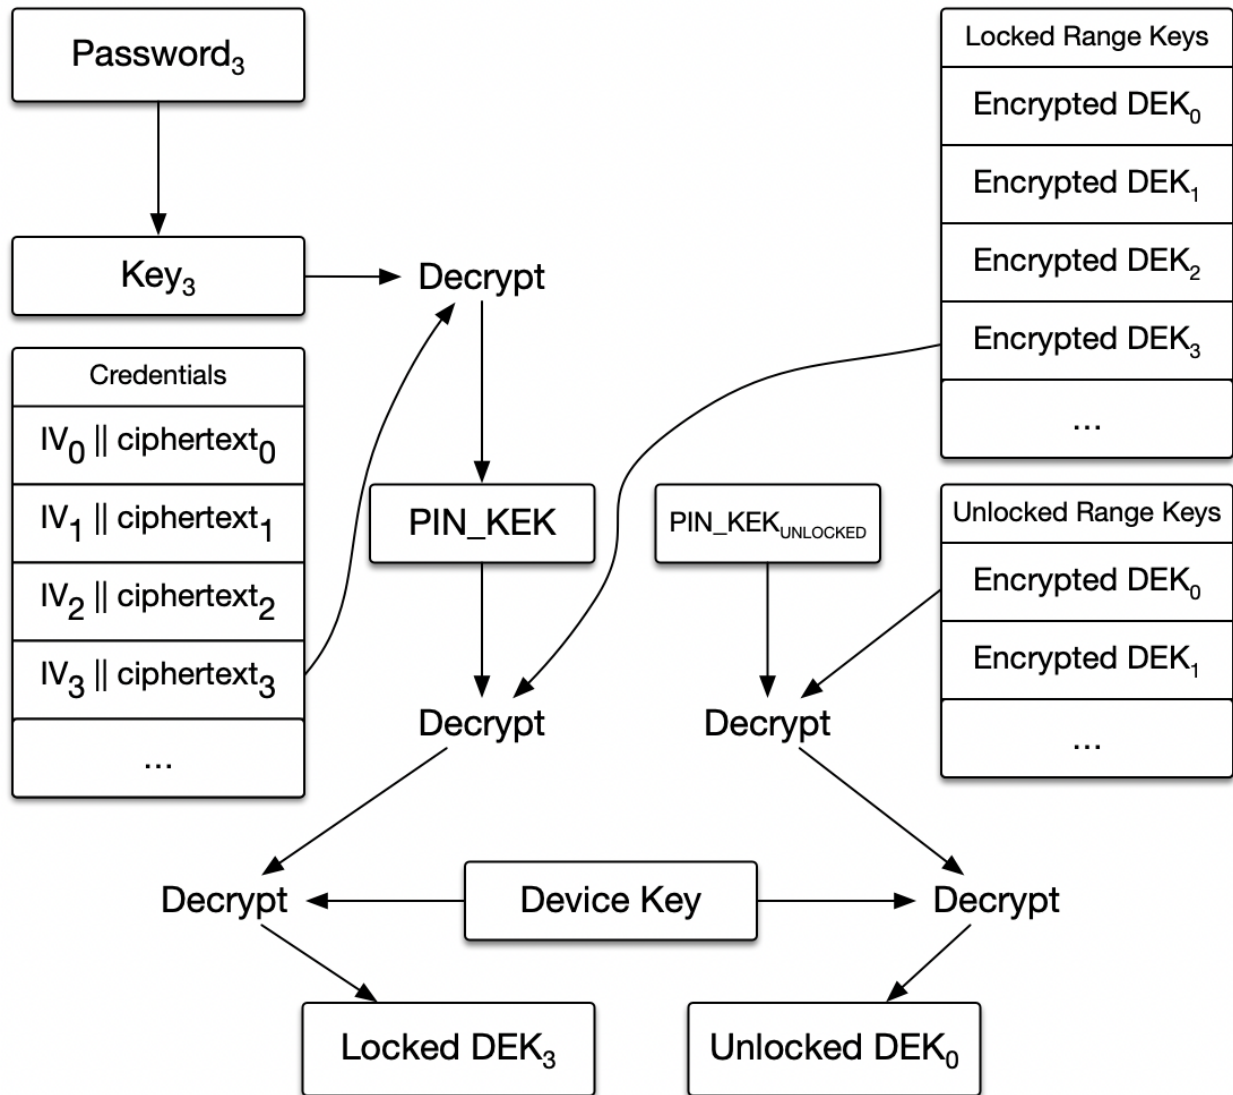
Password$_3$

Locked Range Keys

Encrypted DEK$_0$

Encrypted DEK$_1$

Encrypted DEK$_2$

Encrypted DEK$_3$

...

Key$_3$

Decrypt

Credentials

IV$_0$ || ciphertext$_0$

IV$_1$ || ciphertext$_1$

IV$_2$ || ciphertext$_2$

IV$_3$ || ciphertext$_3$

...

PIN_KEK

PIN_KEK$_{UNLOCKED}$

Unlocked Range Keys

Encrypted DEK$_0$

Encrypted DEK$_1$

...

Decrypt

Decrypt

Decrypt

Device Key

Decrypt

Locked DEK$_3$

Unlocked DEK$_0$